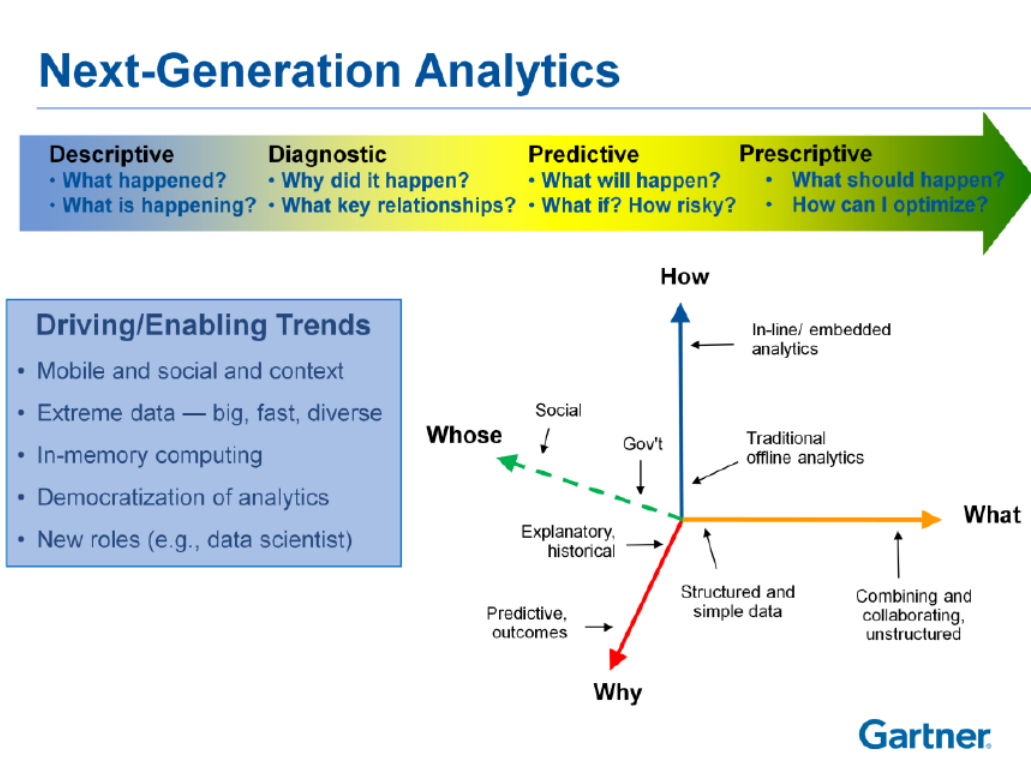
Next-Generation Analytics

Descriptive
• What happened?
• What is happening?

Diagnostic
• Why did it happen?
• What key relationships?

Predictive
• What will happen?
• What if? How risky?

Prescriptive
• What should happen?
• How can I optimize?

Driving/Enabling Trends
• Mobile and social and context
• Extreme data — big, fast, diverse
• In-memory computing
• Democratization of analytics
• New roles (e.g., data scientist)

How
In-line/ embedded analytics
Traditional offline analytics
Whose
Social
Gov't
What
Explanatory, historical
Structured and simple data
Combining and collaborating, unstructured
Predictive, outcomes
Why

Gartner.